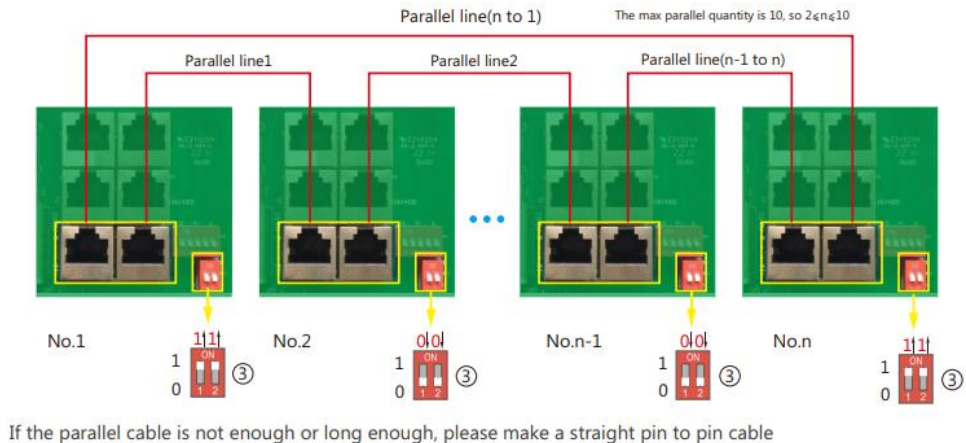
Parallel line(n to 1)

The max parallel quantity is 10, so $2\leqslant n\leqslant 10$

Parallel line1

Parallel line2

Parallel line(n-1 to n)

No.1

1 1

ON

1

0

1 2

③

No.2

0 0

ON

1

0

1 2

③

No.n-1

0 0

ON

1

0

1 2

③

No.n

1 1

ON

1

0

1 2

③

If the parallel cable is not enough or long enough, please make a straight pin to pin cable